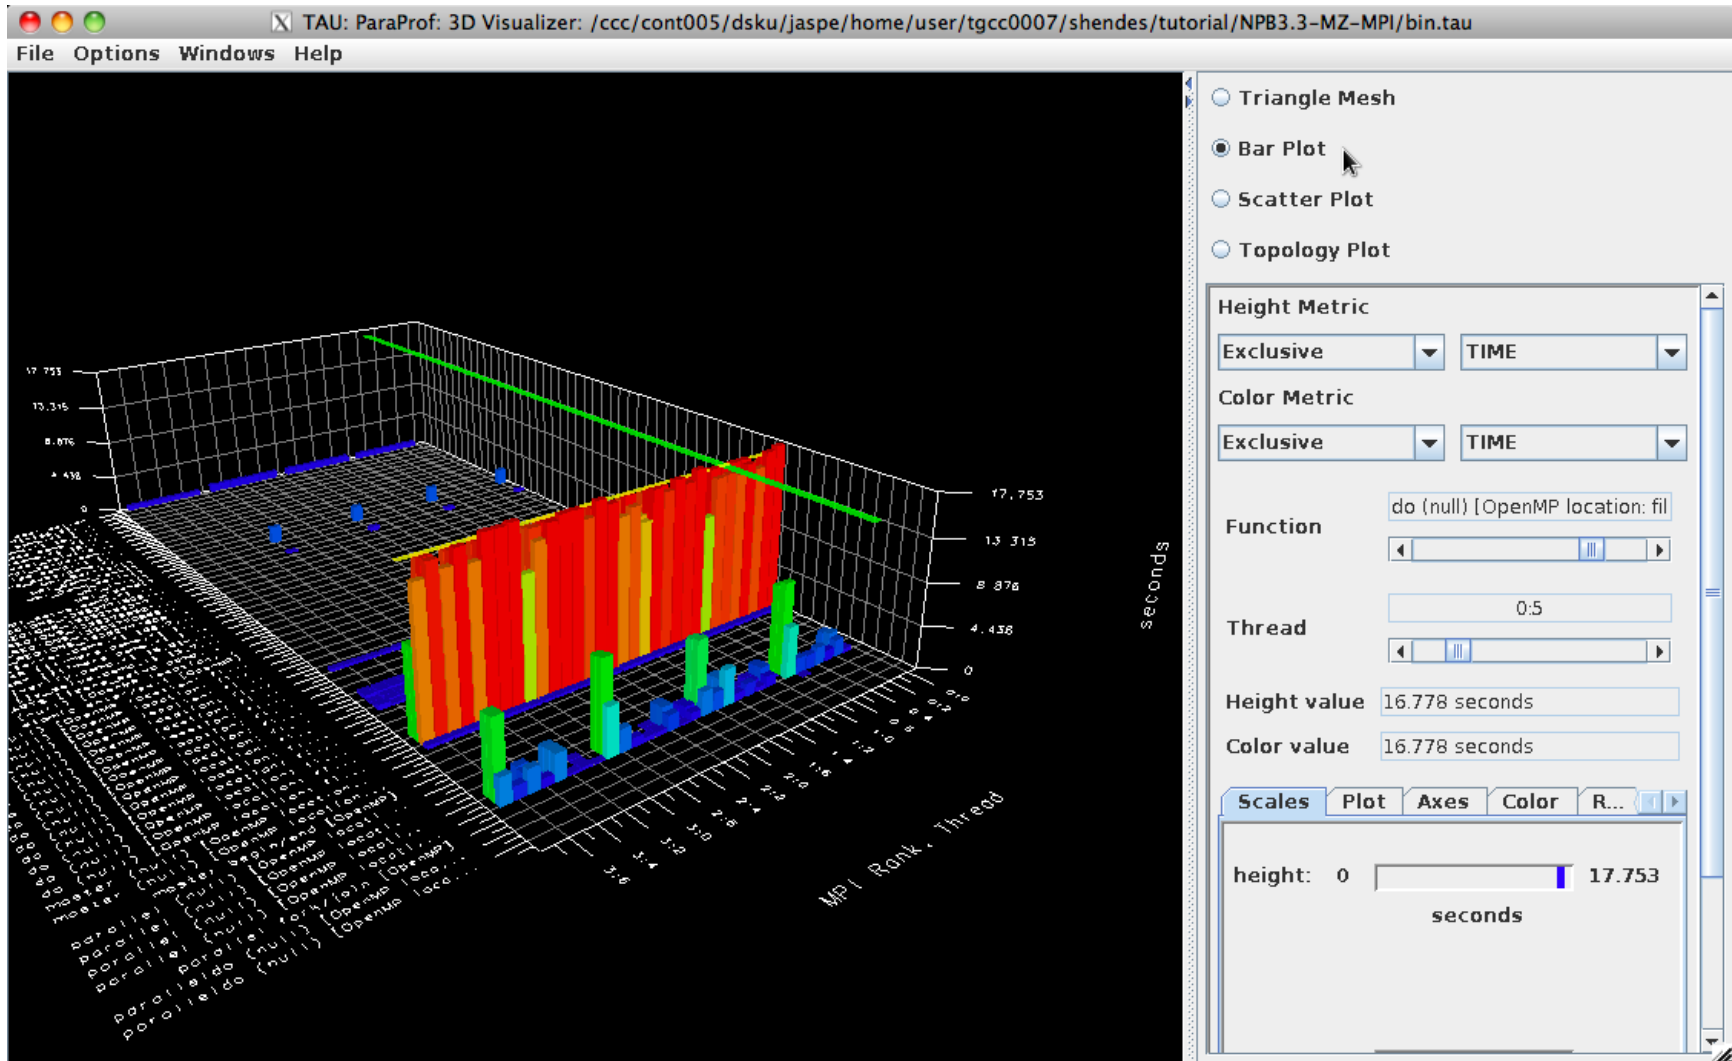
TAU: ParaProf: 3D Visualizer: /ccc/cont005/dsku/jaspe/home/user/tgcc0007/shendes/tutorial/NPB3.3-MZ-MPI/bin.tau

File Options Windows Help

17.753
13.315
8.876
4.438
0

17.753
13.315
8.876
4.438
0

seconds

MPI Rank, Thread

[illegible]

Triangle Mesh

Bar Plot

Scatter Plot

Topology Plot

Height Metric

Exclusive

TIME

Color Metric

Exclusive

TIME

Function

do (null) [OpenMP location: fil

Thread

0:5

Height value 16.778 seconds

Color value 16.778 seconds

Scales Plot Axes Color R...

height: 0 17.753

seconds